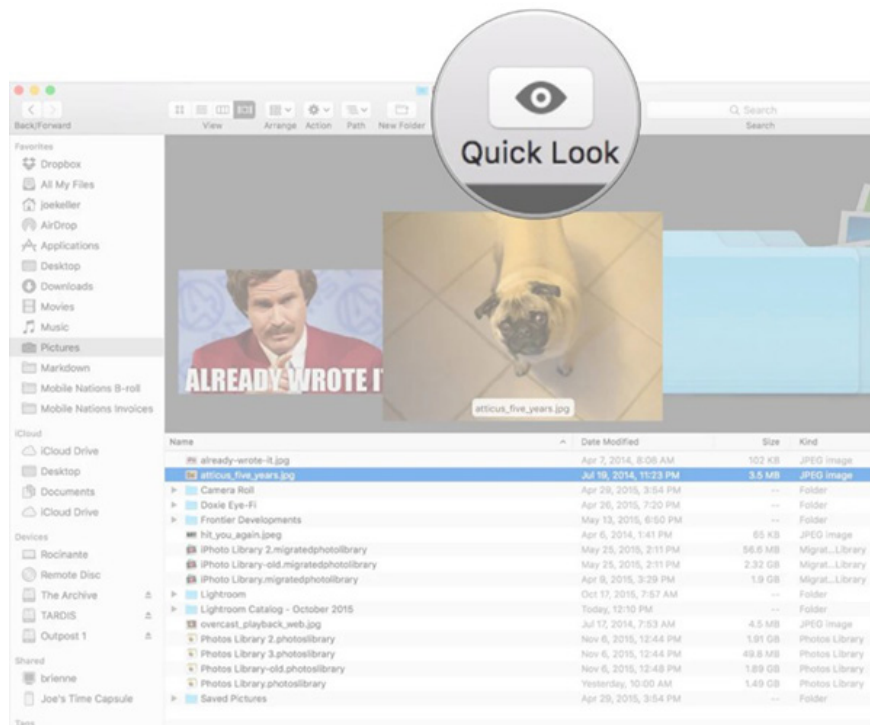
Quick Look

Back/Forward View Arrange Action Path New Folder

Search

Favorites
Dropbox
All My Files
joekeller
AirDrop
Applications
Desktop
Downloads
Movies
Music
Pictures
Markdown
Mobile Nations B-roll
Mobile Nations Invoices

iCloud
iCloud Drive
Desktop
Documents
iCloud Drive

Devices
Rocinante
Remote Disc
The Archive
TARDIS
Outpost 1

Shared
brienne
Joe's Time Capsule

ALREADY WROTE IT

atticus_five_years.jpg

| Name | Date Modified | Size | Kind |
|---|---|---|---|
| already-wrote-it.jpg | Apr 7, 2014, 8:06 AM | 102 KB | JPEG image |
| atticus_five_years.jpg | Jul 19, 2014, 11:23 PM | 3.5 MB | JPEG image |
| Camera Roll | Apr 29, 2015, 3:54 PM | -- | Folder |
| Doxie Eye-Fi | Apr 26, 2015, 7:20 PM | -- | Folder |
| Frontier Developments | May 13, 2015, 6:50 PM | -- | Folder |
| hit_you_again.jpeg | Apr 6, 2014, 1:41 PM | 65 KB | JPEG image |
| iPhoto Library 2.migratedphotolibrary | May 25, 2015, 2:11 PM | 56.6 MB | Migrat...Library |
| iPhoto Library-old.migratedphotolibrary | May 25, 2015, 2:11 PM | 2.32 GB | Migrat...Library |
| iPhoto Library.migratedphotolibrary | Apr 9, 2015, 3:29 PM | 1.9 GB | Migrat...Library |
| Lightroom | Oct 17, 2015, 7:57 AM | -- | Folder |
| Lightroom Catalog - October 2015 | Today, 12:10 PM | -- | Folder |
| overcast_playback_web.jpg | Jul 17, 2014, 7:53 AM | 4.5 MB | JPEG image |
| Photos Library 2.photoslibrary | Nov 6, 2015, 12:44 PM | 1.91 GB | Photos Library |
| Photos Library 3.photoslibrary | Nov 6, 2015, 12:44 PM | 49.8 MB | Photos Library |
| Photos Library-old.photoslibrary | Nov 6, 2015, 12:48 PM | 1.89 GB | Photos Library |
| Photos Library.photoslibrary | Yesterday, 10:00 AM | 1.49 GB | Photos Library |
| Saved Pictures | Apr 29, 2015, 3:54 PM | -- | Folder |